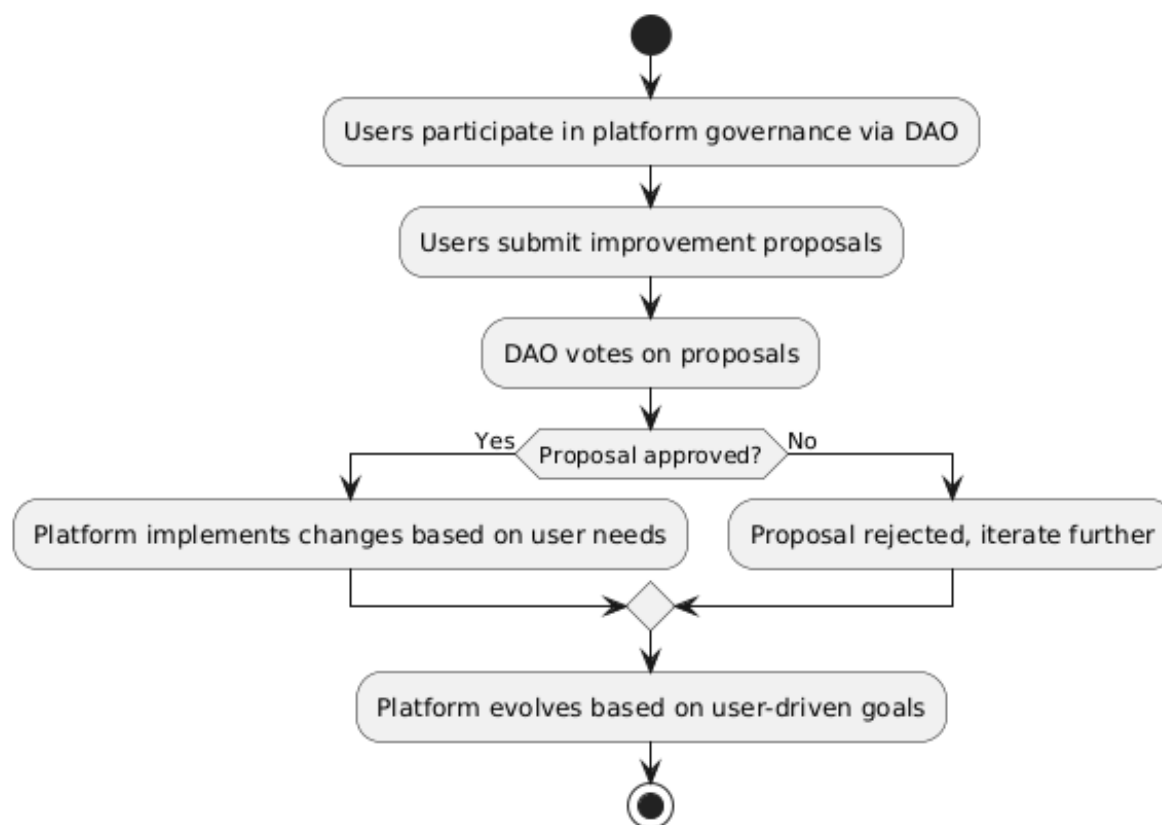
Users participate in platform governance via DAO

Users submit improvement proposals

DAO votes on proposals

Yes
Proposal approved?
No

Platform implements changes based on user needs

Proposal rejected, iterate further

Platform evolves based on user-driven goals